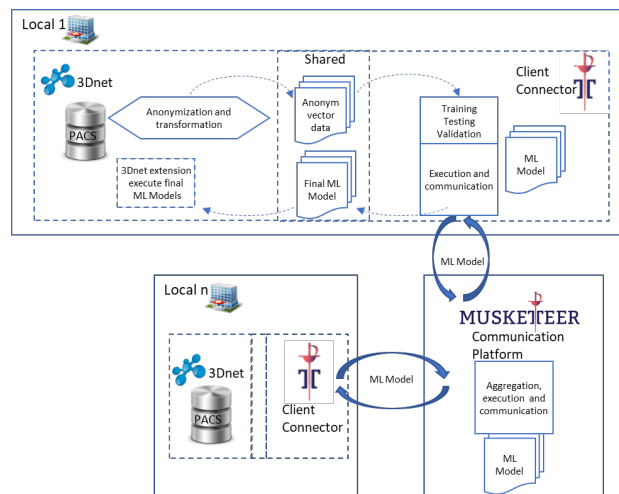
Local 1

3Dnet

PACS

Anonymization and transformation

3Dnet extension execute final ML Models

Shared

Anonym vector data

Final ML Model

Training Testing Validation

Execution and communication

Client Connector

ML Model

ML Model

Local n

3Dnet

PACS

Client Connector

ML Model

MUSKETEER

Communication Platform

Aggregation, execution and communication

ML Model